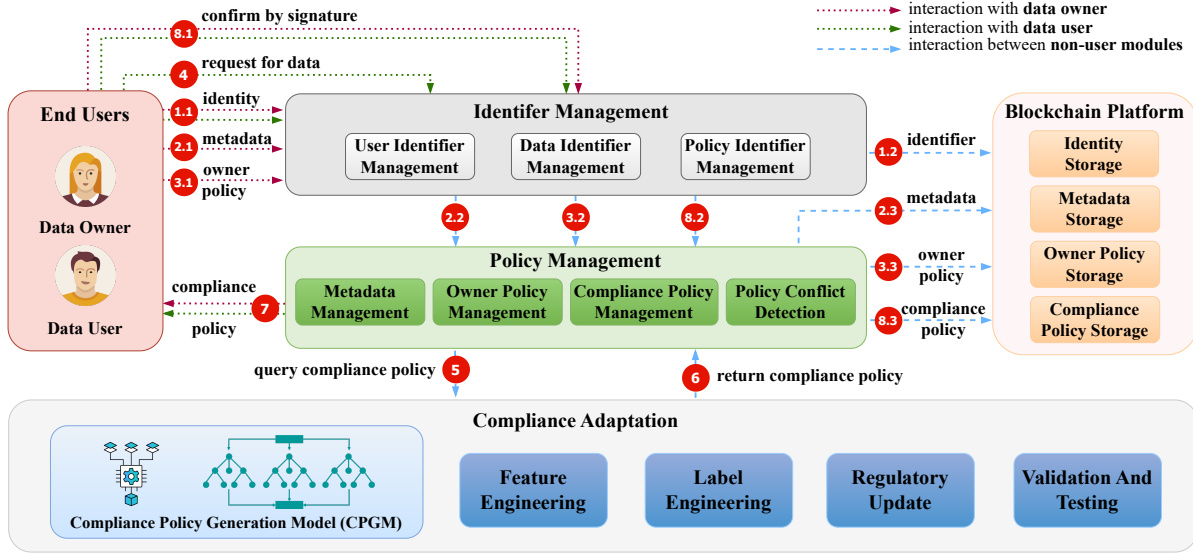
interaction with **data owner**
interaction with **data user**
interaction between **non-user modules**

8.1 confirm by signature

4 request for data

End Users

1.1 identity

2.1 metadata

3.1 owner policy

Data Owner

Data User

Identifer Management

User Identifier Management

Data Identifier Management

Policy Identifier Management

1.2 identifier

Blockchain Platform

Identity Storage

Metadata Storage

Owner Policy Storage

Compliance Policy Storage

2.2

3.2

8.2

2.3 metadata

Policy Management

compliance

7

policy

Metadata Management

Owner Policy Management

Compliance Policy Management

Policy Conflict Detection

3.3 owner policy

8.3 compliance policy

query compliance policy 5

6 return compliance policy

Compliance Adaptation

Compliance Policy Generation Model (CPGM)

Feature Engineering

Label Engineering

Regulatory Update

Validation And Testing